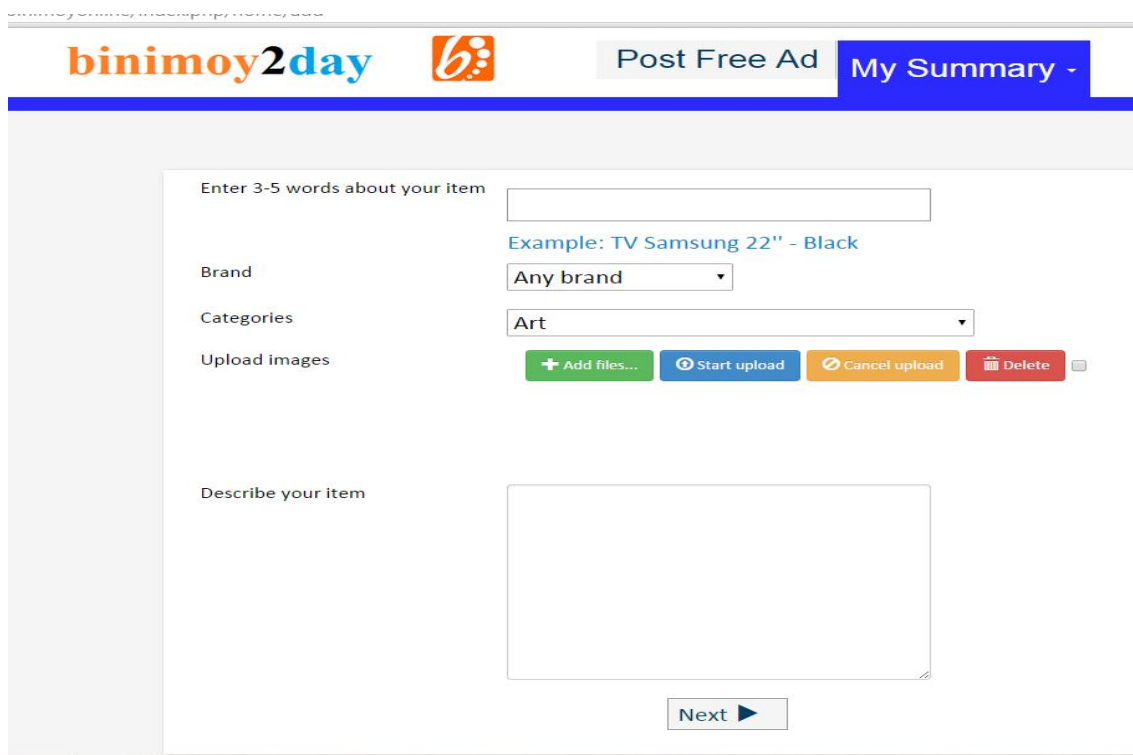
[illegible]/index.php/home/add

binimoy2day

Post Free Ad

My Summary -

Enter 3-5 words about your item

Example: TV Samsung 22'' - Black

Brand

Any brand

Categories

Art

Upload images

Add files...

Start upload

Cancel upload

Delete

Describe your item

Next